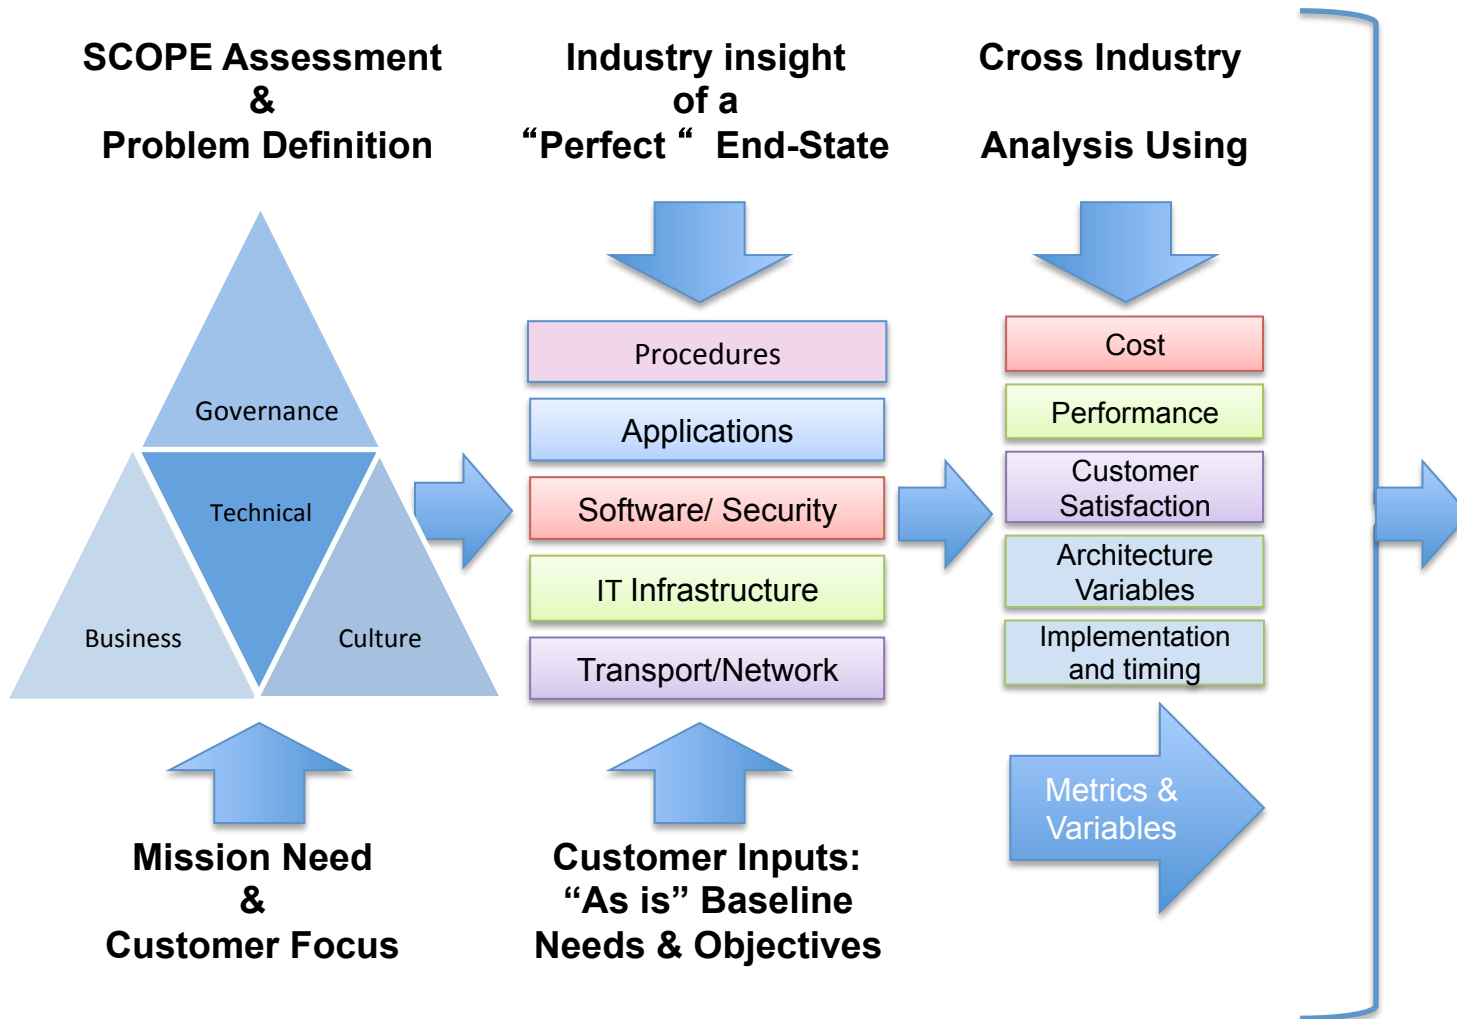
SCOPE Assessment
&
Problem Definition

Industry insight
of a
“Perfect “ End-State

Cross Industry

Analysis Using

Governance

Technical

Business

Culture

Procedures

Applications

Software/ Security

IT Infrastructure

Transport/Network

Cost

Performance

Customer Satisfaction

Architecture Variables

Implementation and timing

Metrics & Variables

Mission Need
&
Customer Focus

Customer Inputs:
“As is” Baseline
Needs & Objectives